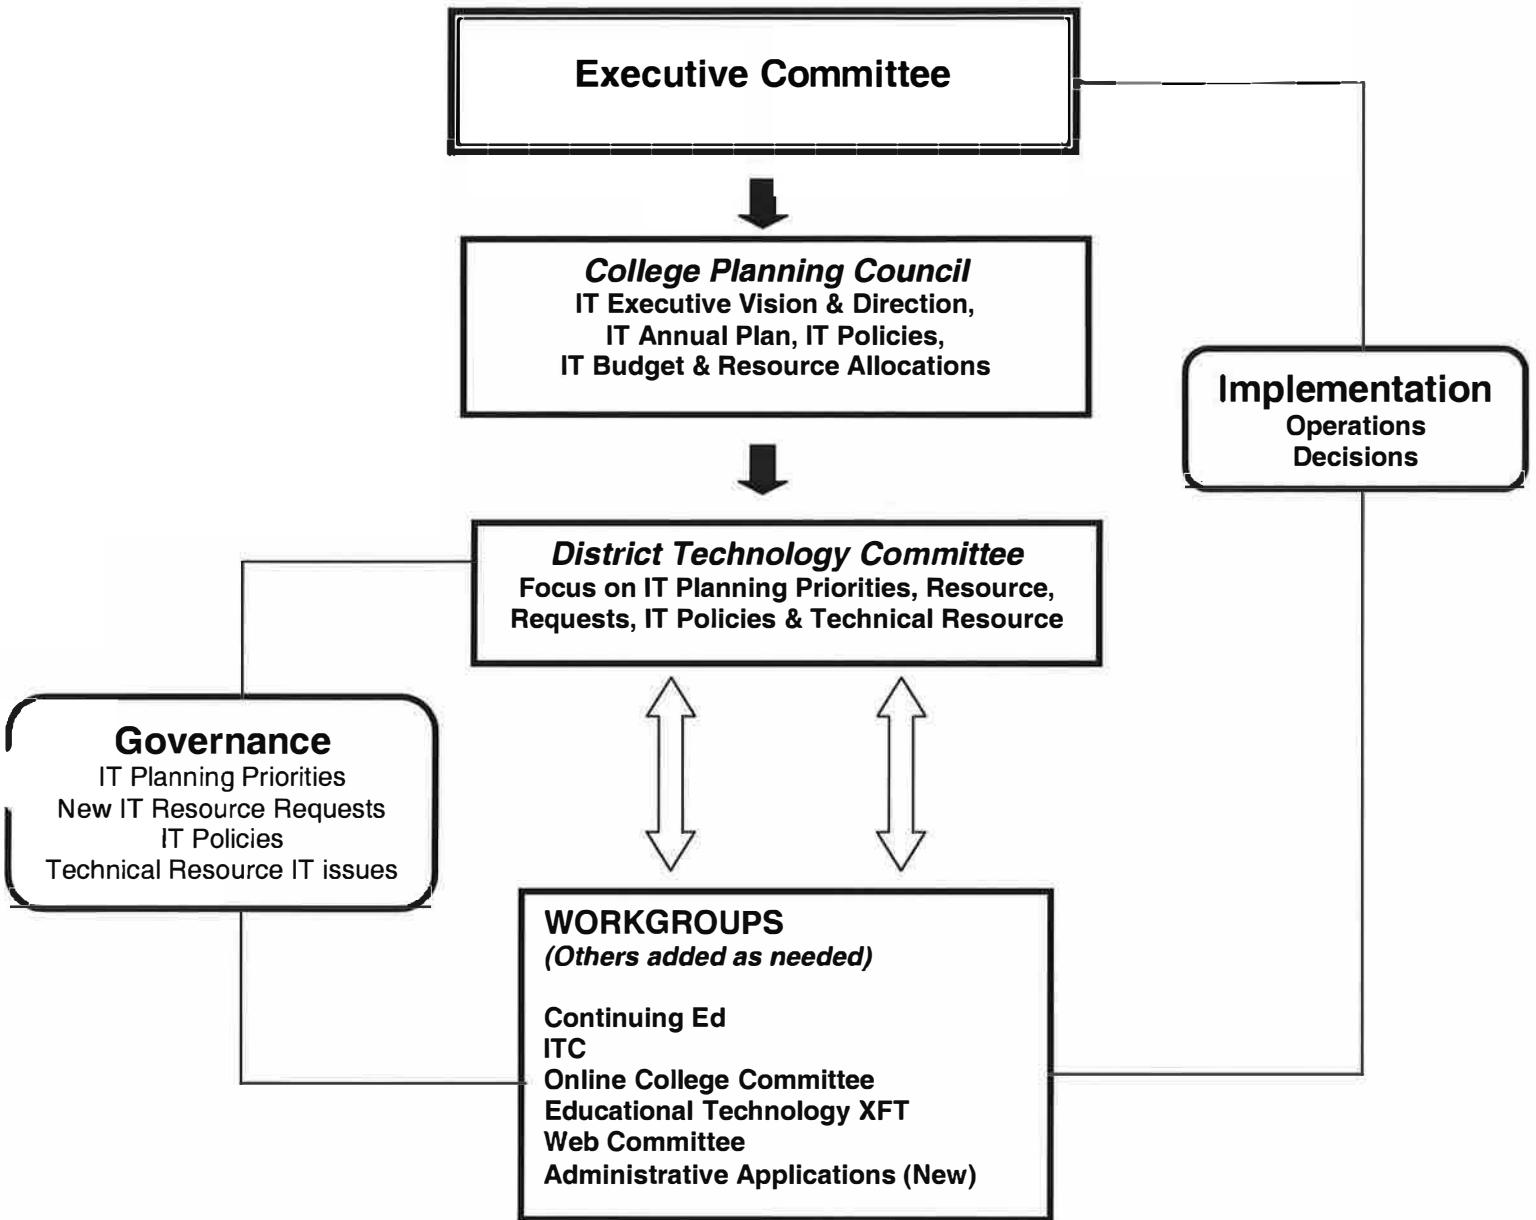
Executive Committee

College Planning Council
IT Executive Vision & Direction,
IT Annual Plan, IT Policies,
IT Budget & Resource Allocations

Implementation
Operations
Decisions

District Technology Committee
Focus on IT Planning Priorities, Resource, Requests, IT Policies & Technical Resource

Governance
IT Planning Priorities
New IT Resource Requests
IT Policies
Technical Resource IT issues

WORKGROUPS
(Others added as needed)

Continuing Ed
ITC
Online College Committee
Educational Technology XFT
Web Committee
Administrative Applications (New)